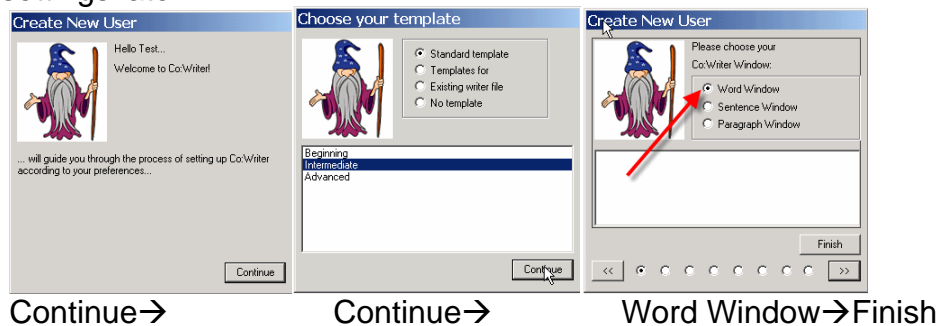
Create New User

Hello Test...

Welcome to Co:Writer!

... will guide you through the process of setting up Co:Writer according to your preferences...

Continue

Choose your template

Standard template
Templates for
Existing writer file
No template

Beginning
Intermediate
Advanced

Continue

Create New User

Please choose your Co:Writer Window:

Word Window
Sentence Window
Paragraph Window

Finish

<<
>>

Continue→ Continue→ Word Window→Finish